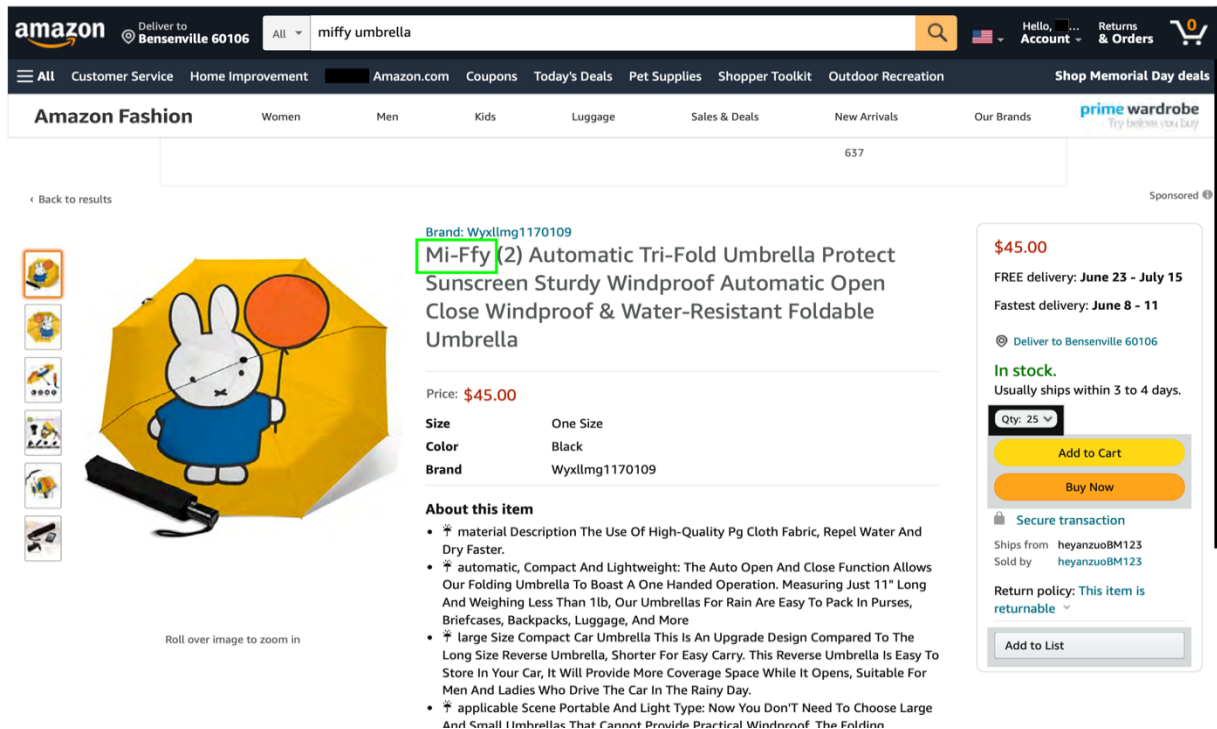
amazon Deliver to Bensenville 60106

All miffy umbrella

Hello, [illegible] Account Returns & Orders 0

All Customer Service Home Improvement Amazon.com Coupons Today's Deals Pet Supplies Shopper Toolkit Outdoor Recreation Shop Memorial Day deals

Amazon Fashion Women Men Kids Luggage Sales & Deals New Arrivals Our Brands prime wardrobe Try before you buy

637

‹ Back to results

Sponsored

Brand: Wyxllmg1170109

Mi-Ffy (2) Automatic Tri-Fold Umbrella Protect Sunscreen Sturdy Windproof Automatic Open Close Windproof & Water-Resistant Foldable Umbrella

Price: $45.00

| Size | One Size |
|---|---|
| Color | Black |
| Brand | Wyxllmg1170109 |

About this item

- material Description The Use Of High-Quality Pg Cloth Fabric, Repel Water And Dry Faster.
- automatic, Compact And Lightweight: The Auto Open And Close Function Allows Our Folding Umbrella To Boast A One Handed Operation. Measuring Just 11" Long And Weighing Less Than 1lb, Our Umbrellas For Rain Are Easy To Pack In Purses, Briefcases, Backpacks, Luggage, And More
- large Size Compact Car Umbrella This Is An Upgrade Design Compared To The Long Size Reverse Umbrella, Shorter For Easy Carry. This Reverse Umbrella Is Easy To Store In Your Car, It Will Provide More Coverage Space While It Opens, Suitable For Men And Ladies Who Drive The Car In The Rainy Day.
- applicable Scene Portable And Light Type: Now You Don'T Need To Choose Large And Small Umbrellas That Cannot Provide Practical Windproof. The Folding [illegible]

Roll over image to zoom in

$45.00

FREE delivery: June 23 - July 15

Fastest delivery: June 8 - 11

Deliver to Bensenville 60106

In stock.

Usually ships within 3 to 4 days.

Qty: 25

Add to Cart

Buy Now

Secure transaction

Ships from heyanzuoBM123
Sold by heyanzuoBM123

Return policy: This item is returnable

Add to List